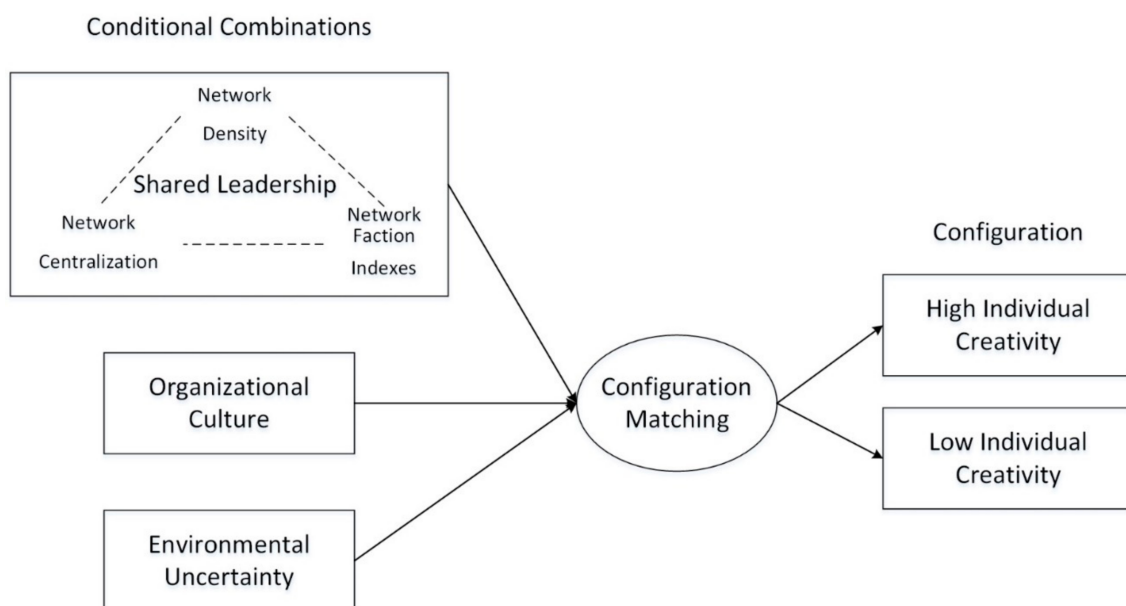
Conditional Combinations

Network Density

Shared Leadership

Network Centralization

Network Faction Indexes

Organizational Culture

Environmental Uncertainty

Configuration Matching

Configuration

High Individual Creativity

Low Individual Creativity